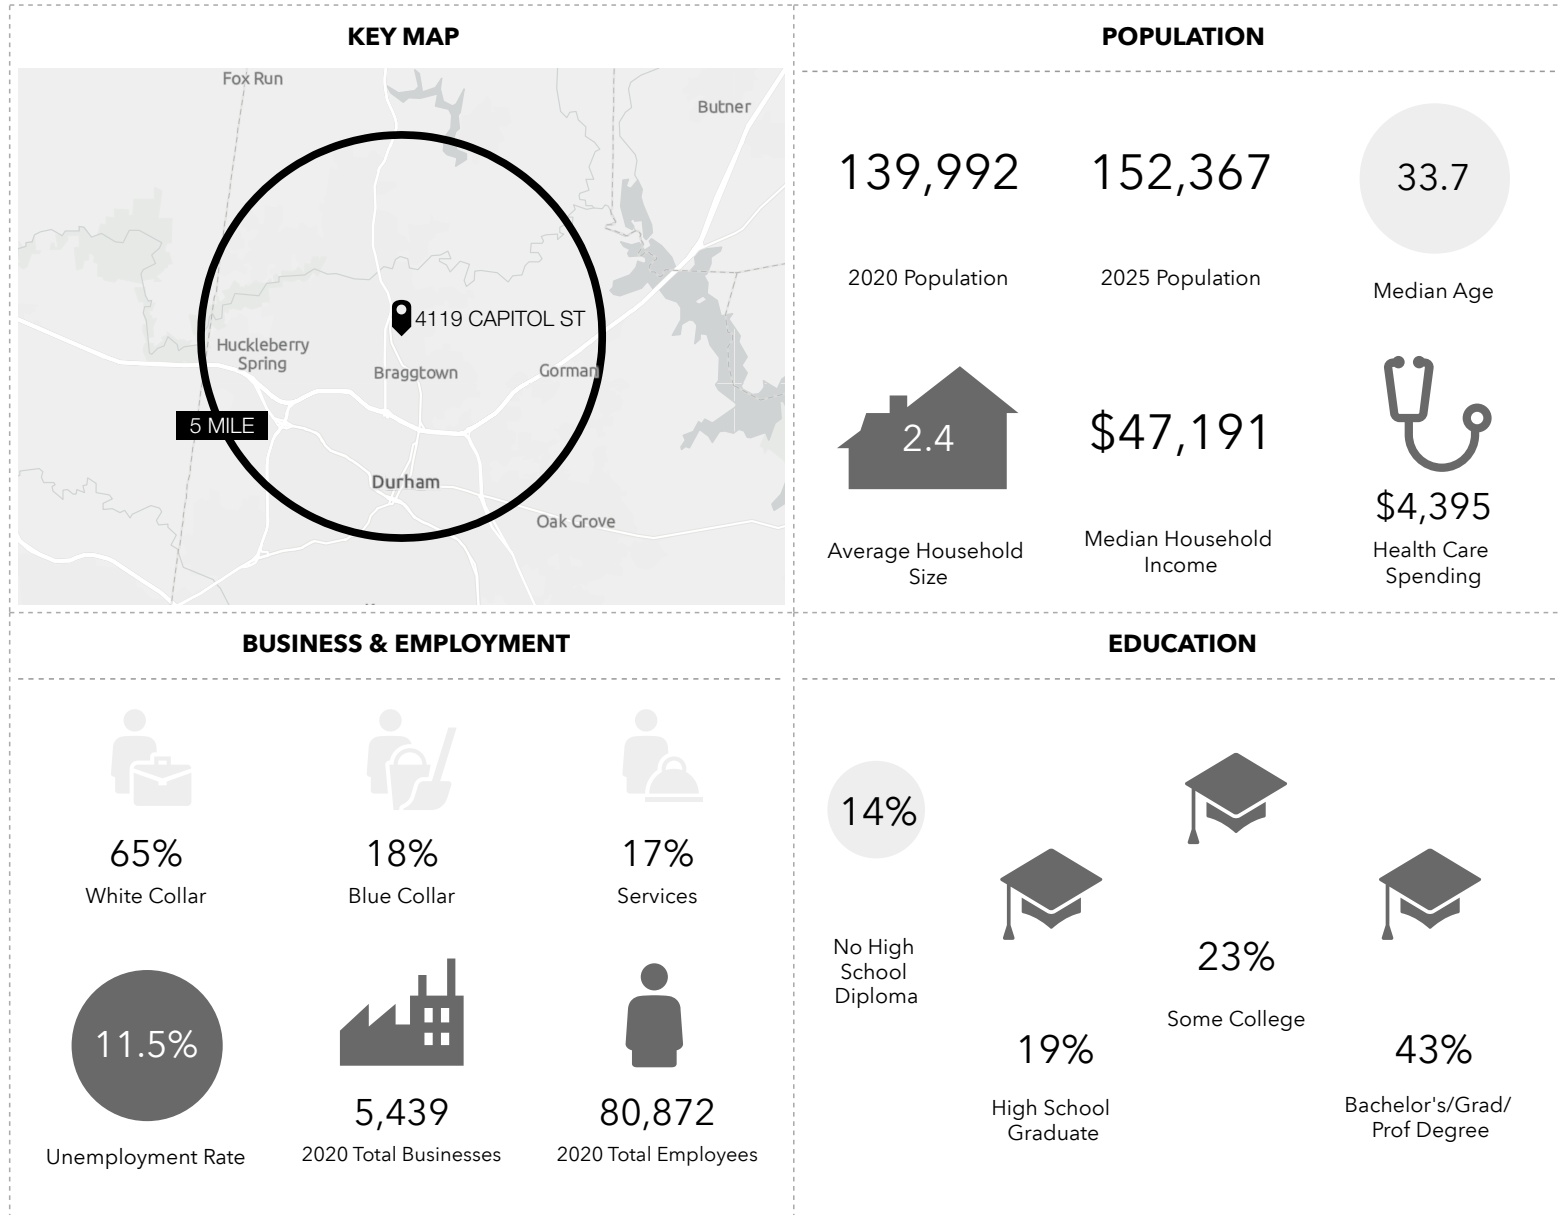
KEY MAP

Fox Run
Butner
4119 CAPITOL ST
Huckleberry Spring
Braggtown
Gorman
5 MILE
Durham
Oak Grove

POPULATION

139,992
2020 Population

152,367
2025 Population

33.7
Median Age

2.4
Average Household Size

$47,191
Median Household Income

$4,395
Health Care Spending

BUSINESS & EMPLOYMENT

65%
White Collar

18%
Blue Collar

17%
Services

11.5%
Unemployment Rate

5,439
2020 Total Businesses

80,872
2020 Total Employees

EDUCATION

14%
No High School Diploma

19%
High School Graduate

23%
Some College

43%
Bachelor's/Grad/ Prof Degree